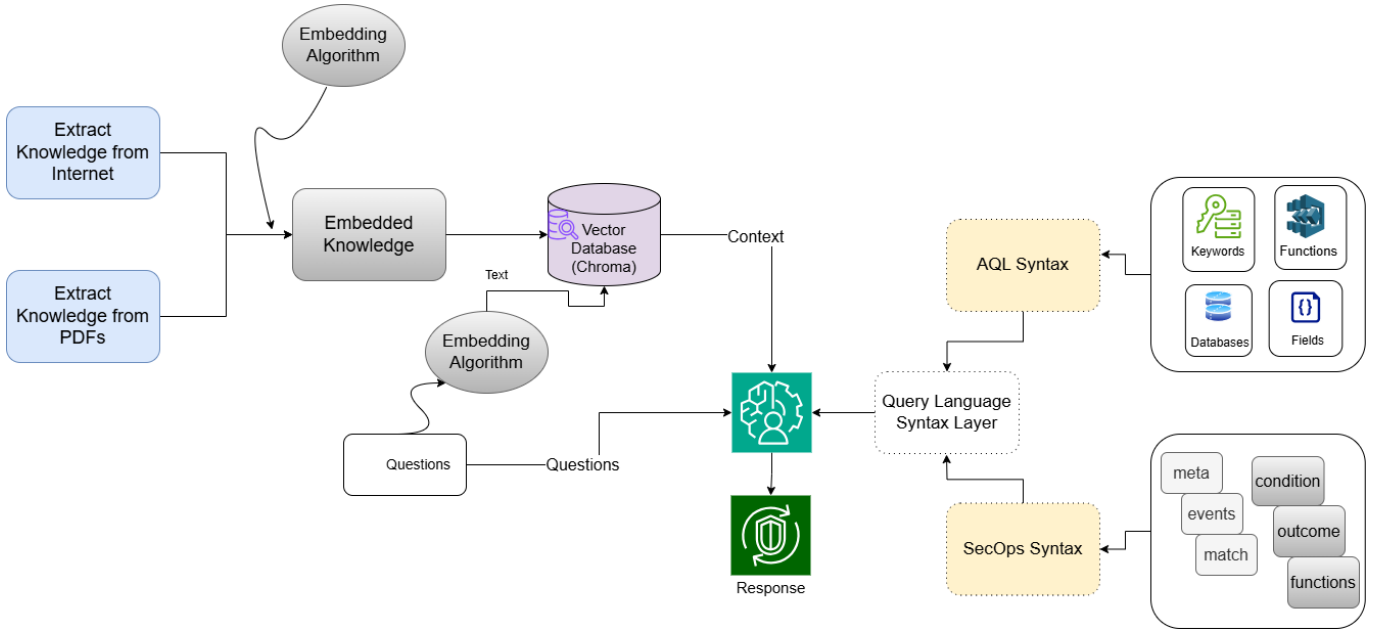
Embedding Algorithm

Extract Knowledge from Internet

Extract Knowledge from PDFs

Embedded Knowledge

Vector Database (Chroma)

Context

Text

Embedding Algorithm

Questions

Questions

Response

AQL Syntax

Keywords

Functions

Databases

Fields

Query Language Syntax Layer

SecOps Syntax

meta

condition

events

outcome

match

functions